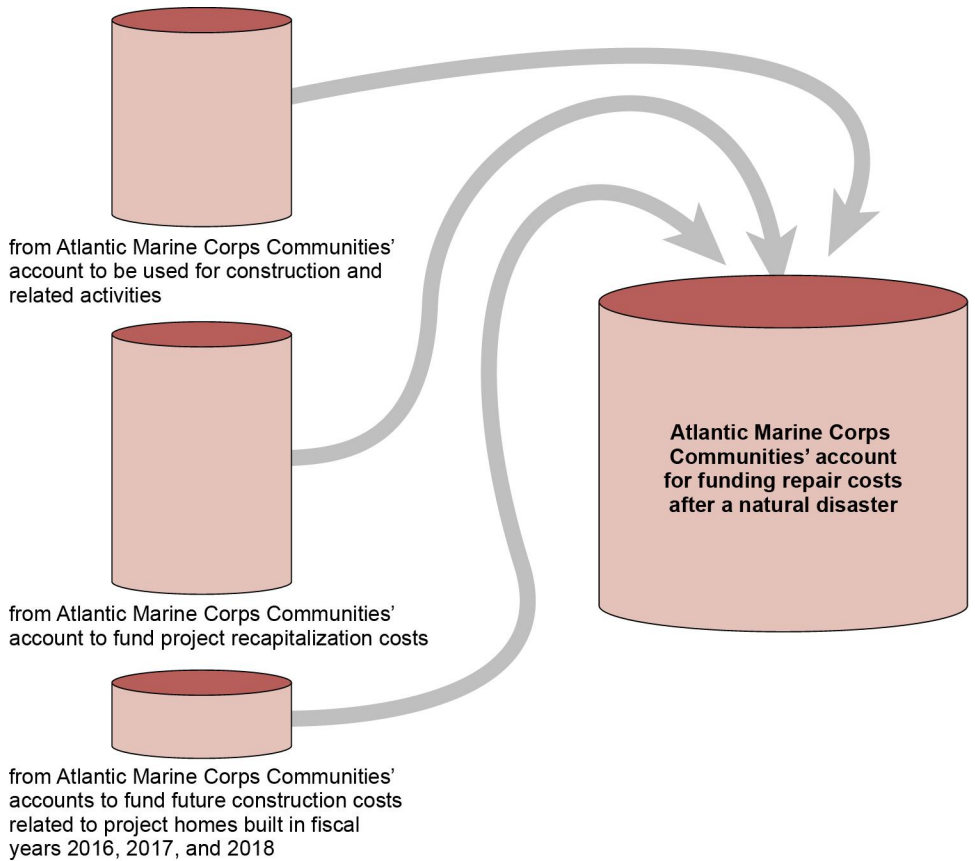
from Atlantic Marine Corps Communities' account to be used for construction and related activities

from Atlantic Marine Corps Communities' account to fund project recapitalization costs

from Atlantic Marine Corps Communities' accounts to fund future construction costs related to project homes built in fiscal years 2016, 2017, and 2018

Atlantic Marine Corps Communities' account for funding repair costs after a natural disaster